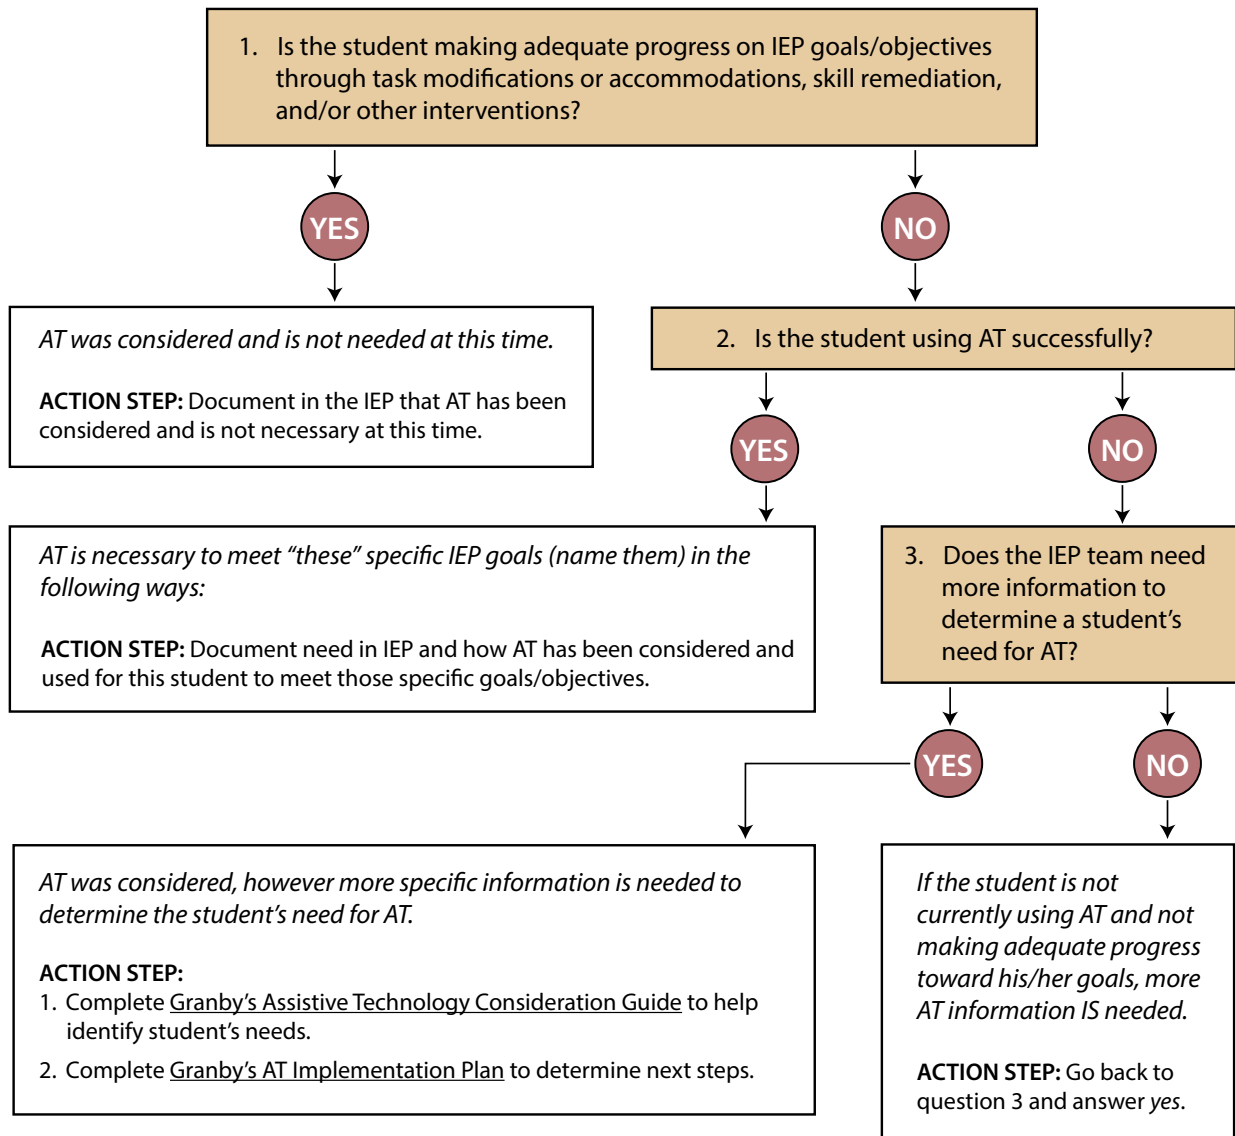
1. Is the student making adequate progress on IEP goals/objectives through task modifications or accommodations, skill remediation, and/or other interventions?

YES

NO

AT was considered and is not needed at this time.

**ACTION STEP:** Document in the IEP that AT has been considered and is not necessary at this time.

2. Is the student using AT successfully?

YES

NO

AT is necessary to meet "these" specific IEP goals (name them) in the following ways:

**ACTION STEP:** Document need in IEP and how AT has been considered and used for this student to meet those specific goals/objectives.

3. Does the IEP team need more information to determine a student's need for AT?

YES

NO

AT was considered, however more specific information is needed to determine the student's need for AT.

**ACTION STEP:**
1. Complete Granby's Assistive Technology Consideration Guide to help identify student's needs.
2. Complete Granby's AT Implementation Plan to determine next steps.

If the student is not currently using AT and not making adequate progress toward his/her goals, more AT information IS needed.

**ACTION STEP:** Go back to question 3 and answer yes.